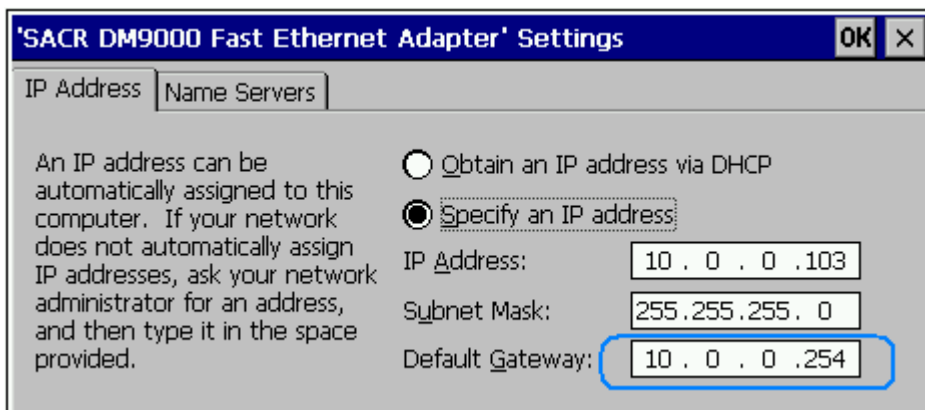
'SACR DM9000 Fast Ethernet Adapter' Settings OK ×

IP Address | Name Servers

An IP address can be automatically assigned to this computer. If your network does not automatically assign IP addresses, ask your network administrator for an address, and then type it in the space provided.

Obtain an IP address via DHCP
Specify an IP address
IP Address: 10 . 0 . 0 .103
Subnet Mask: 255.255.255. 0
Default Gateway: 10 . 0 . 0 .254